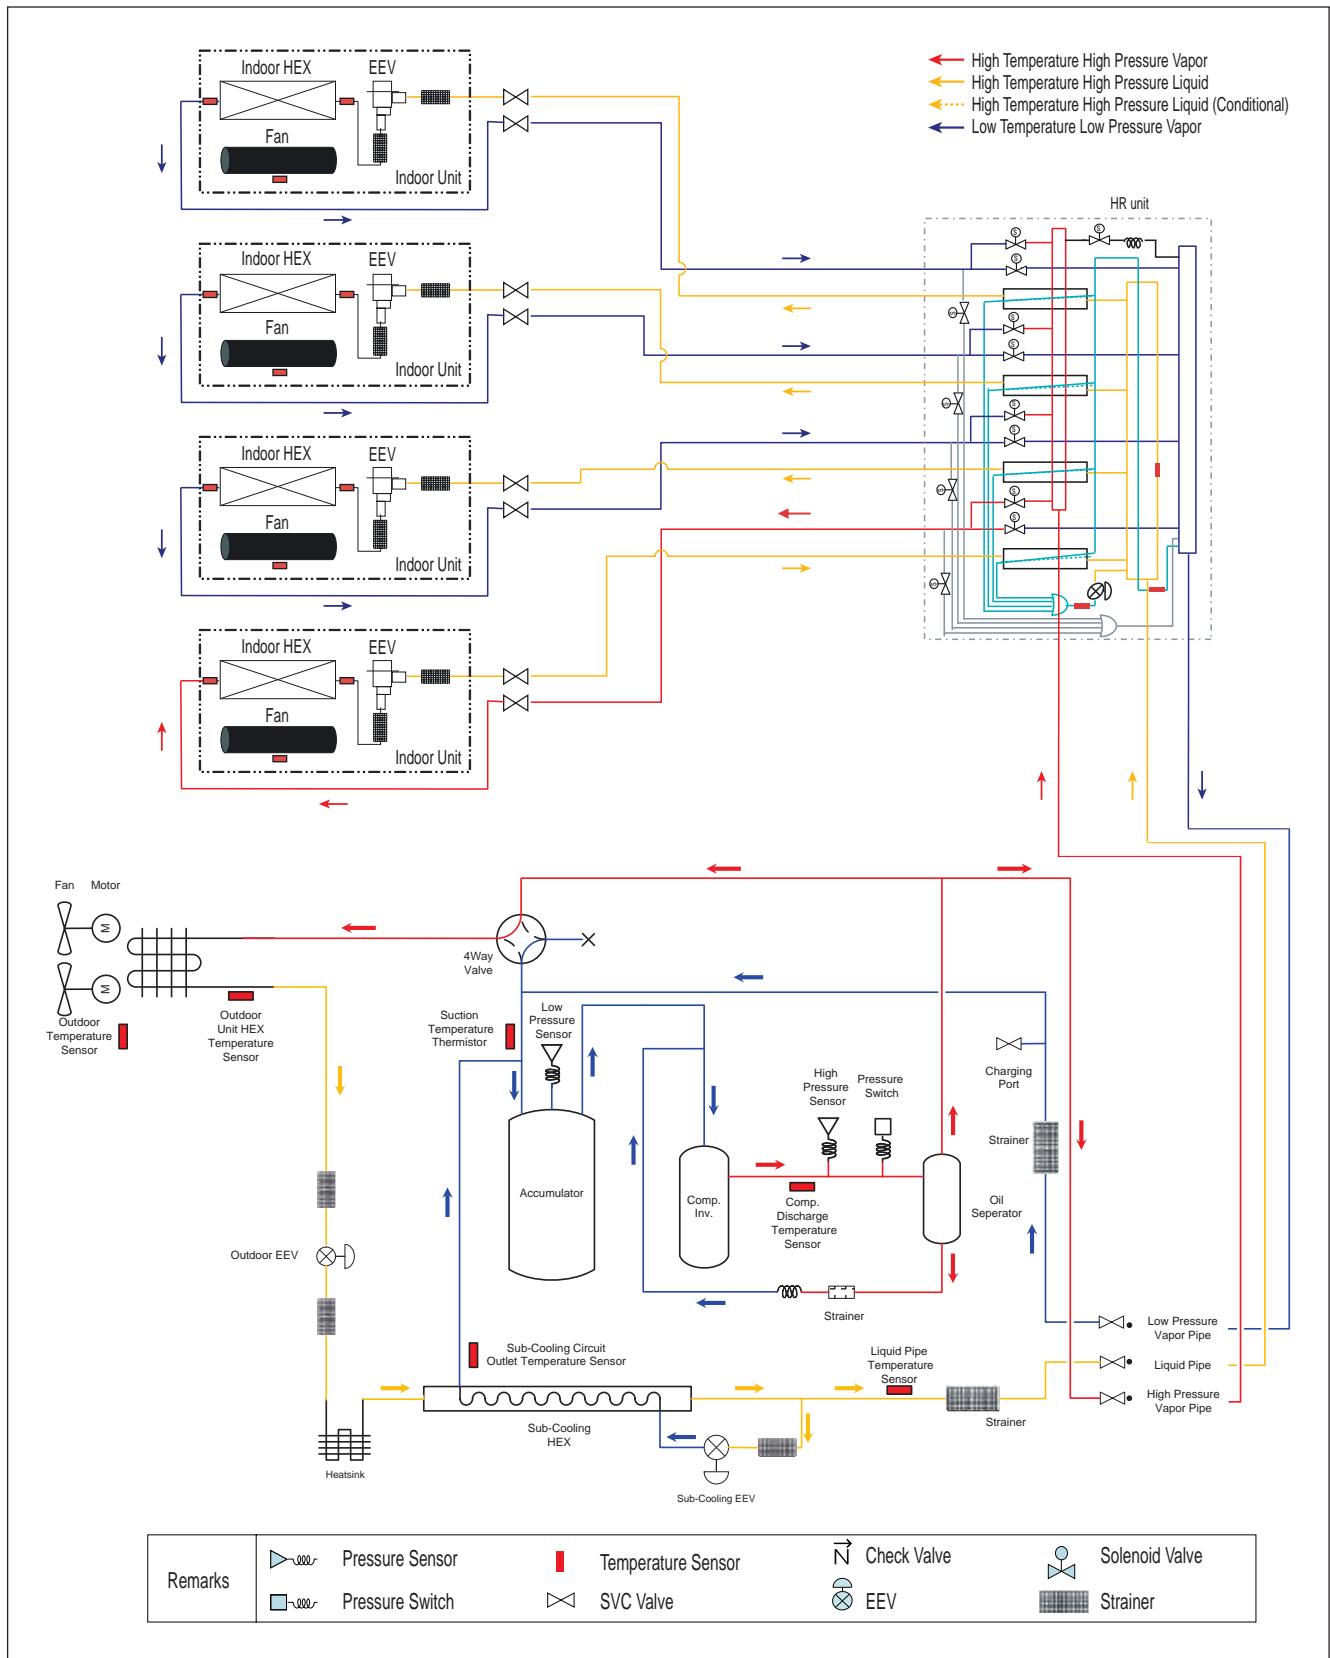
High Temperature High Pressure Vapor
High Temperature High Pressure Liquid
High Temperature High Pressure Liquid (Conditional)
Low Temperature Low Pressure Vapor

Indoor HEX
EEV
Fan
Indoor Unit

Indoor HEX
EEV
Fan
Indoor Unit

Indoor HEX
EEV
Fan
Indoor Unit

Indoor HEX
EEV
Fan
Indoor Unit

HR unit

Fan
Motor
Outdoor Temperature Sensor
Outdoor Unit HEX Temperature Sensor
4Way Valve
Suction Temperature Thermistor
Low Pressure Sensor
Accumulator
Comp. Inv.
High Pressure Sensor
Pressure Switch
Comp. Discharge Temperature Sensor
Charging Port
Strainer
Oil Seperator
Strainer
Outdoor EEV
Sub-Cooling Circuit Outlet Temperature Sensor
Liquid Pipe Temperature Sensor
Low Pressure Vapor Pipe
Liquid Pipe
High Pressure Vapor Pipe
Strainer
Sub-Cooling HEX
Heatsink
Sub-Cooling EEV

| Remarks | Pressure Sensor | Temperature Sensor | Check Valve | Solenoid Valve |
|---|---|---|---|---|
| | Pressure Switch | SVC Valve | EEV | Strainer |